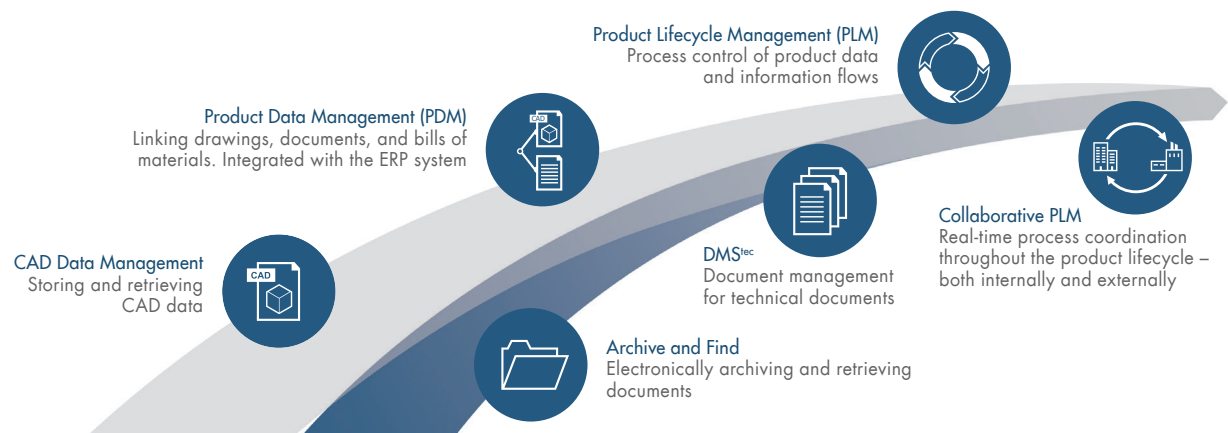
Product Lifecycle Management (PLM)
Process control of product data and information flows

Product Data Management (PDM)
Linking drawings, documents, and bills of materials. Integrated with the ERP system

CAD

CAD Data Management
Storing and retrieving CAD data

CAD

DMS$^{tec}$
Document management for technical documents

Collaborative PLM
Real-time process coordination throughout the product lifecycle – both internally and externally

Archive and Find
Electronically archiving and retrieving documents